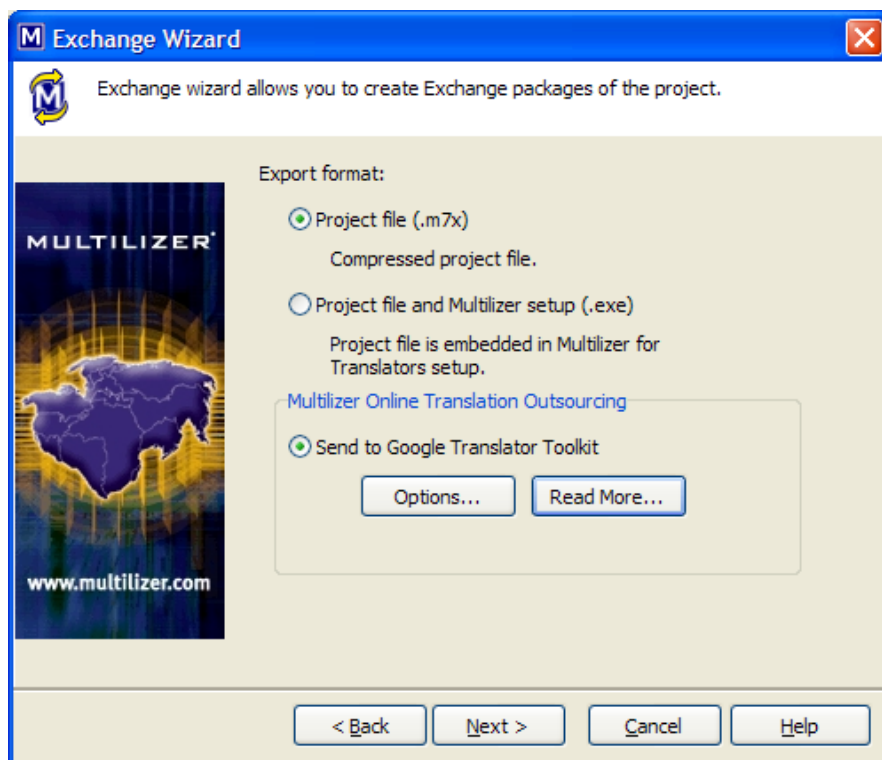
M Exchange Wizard

Exchange wizard allows you to create Exchange packages of the project.

MULTILIZER

www.multilizer.com

Export format:

Project file (.m7x)

Compressed project file.

Project file and Multilizer setup (.exe)

Project file is embedded in Multilizer for Translators setup.

Multilizer Online Translation Outsourcing

Send to Google Translator Toolkit

Options...

Read More...

< Back

Next >

Cancel

Help